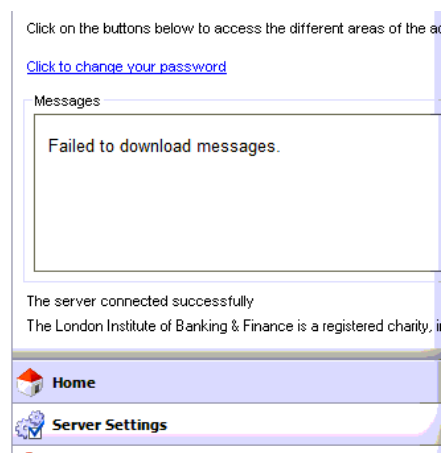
Click on the buttons below to access the different areas of the a

Click to change your password

Messages

Failed to download messages.

The server connected successfully

The London Institute of Banking & Finance is a registered charity, i

Home

Server Settings